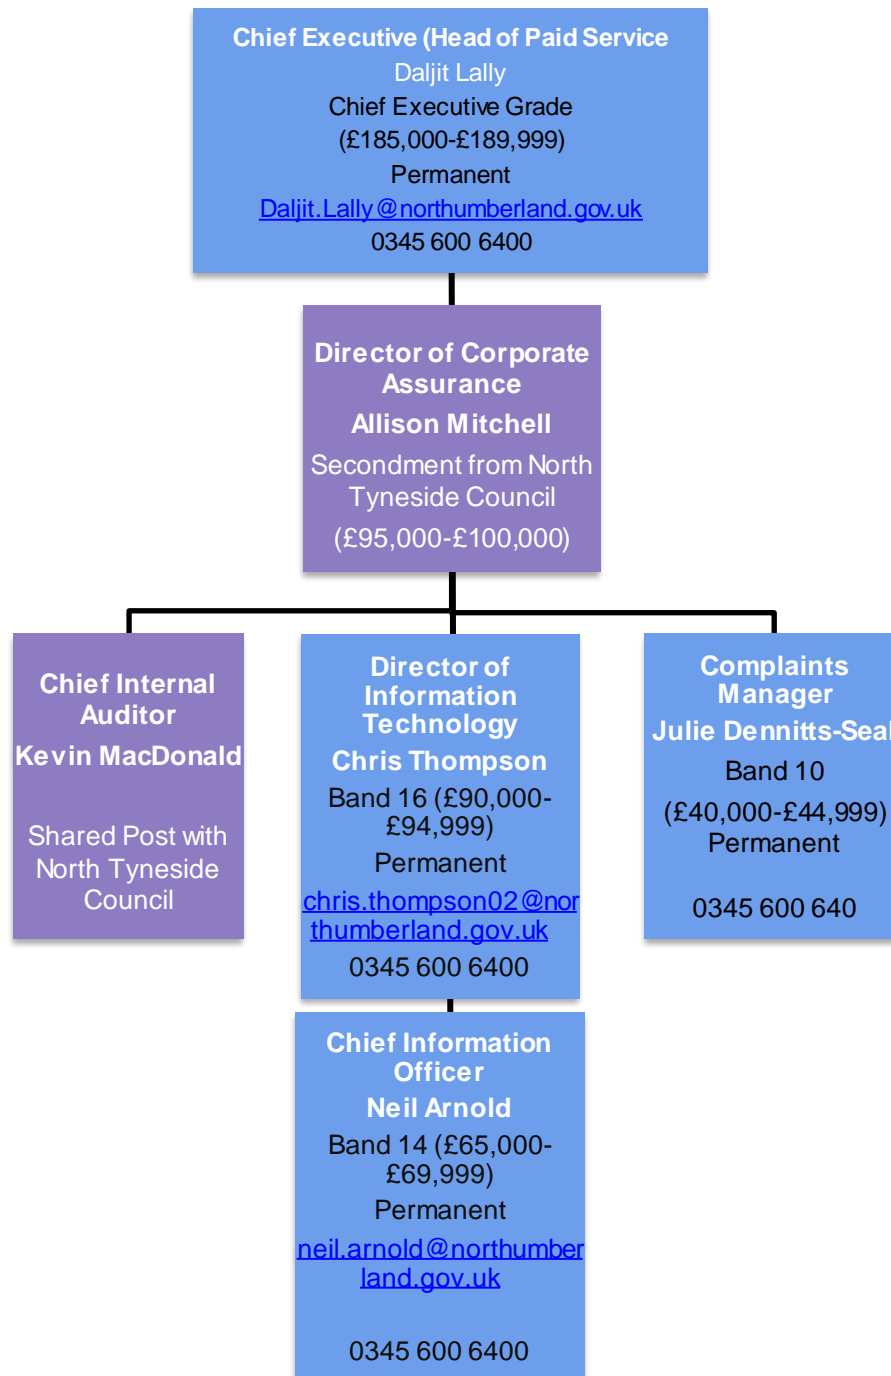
Chief Executive (Head of Paid Service
Daljit Lally
Chief Executive Grade
(£185,000-£189,999)
Permanent
Daljit.Lally@northumberland.gov.uk
0345 600 6400

Director of Corporate Assurance
Allison Mitchell
Secondment from North Tyneside Council
(£95,000-£100,000)

Chief Internal Auditor
Kevin MacDonald
Shared Post with North Tyneside Council

Director of Information Technology
Chris Thompson
Band 16 (£90,000-£94,999)
Permanent
chris.thompson02@northumberland.gov.uk
0345 600 6400

Complaints Manager
Julie Dennitts-Seal
Band 10
(£40,000-£44,999)
Permanent
0345 600 640

Chief Information Officer
Neil Arnold
Band 14 (£65,000-£69,999)
Permanent
neil.arnold@northumberland.gov.uk
0345 600 6400